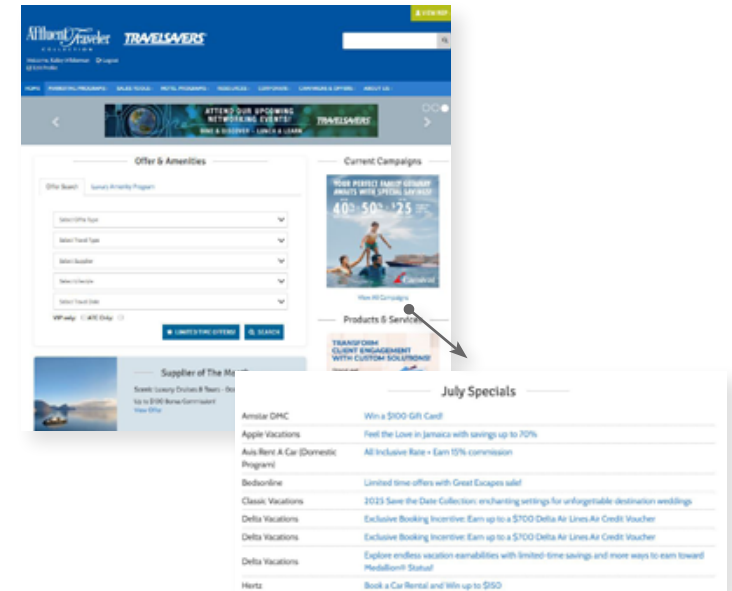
VIEW RSP

Affluent Traveler COLLECTION TRAVELSAVERS

Welcome, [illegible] Logout
Edit Profile

HOME MARKETING PROGRAMS SALES TOOLS HOTEL PROGRAMS RESOURCES CUSTOMERS CAMPAIGNS & OFFERS ABOUT US

ATTEND OUR UPCOMING NETWORKING EVENTS! DINE & DISCOVER • LUNCH & LEARN TRAVELSAVERS

Offer & Amenities

Offer Search Luxury Amenity Program

Select Offer Type
Select Travel Type
Select Supplier
Select Lifestyle
Select Travel Date

VIP only ATC Only

LIMITED TIME OFFERS SEARCH

Current Campaigns

YOUR PERFECT FAMILY GETAWAY AWAITS WITH SPECIAL SAVINGS!
40 50 25
Carnival

View All Campaigns

Products & Services

TRANSFORM CLIENT ENGAGEMENT WITH CUSTOM SOLUTIONS!

Supplier of The Month

Scenic Luxury Cruises & Tours - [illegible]
Up to $100 Bonus Commission!
View Offer

July Specials

| | |
|---|---|
| Amstar DMC | Win a $100 Gift Card! |
| Apple Vacations | Feel the Love in Jamaica with savings up to 70% |
| Avis Rent A Car (Domestic Program) | All Inclusive Rate + Earn 15% commission |
| Bedsonline | Limited time offers with Great Escapes sale! |
| Classic Vacations | 2025 Save the Date Collection: enchanting settings for unforgettable destination weddings |
| Delta Vacations | Exclusive Booking Incentive: Earn up to a $700 Delta Air Lines Air Credit Voucher |
| Delta Vacations | Exclusive Booking Incentive: Earn up to a $700 Delta Air Lines Air Credit Voucher |
| Delta Vacations | Explore endless vacation earnabilities with limited-time savings and more ways to earn toward Medallion® Status! |
| Hertz | Book a Car Rental and Win up to $150 |